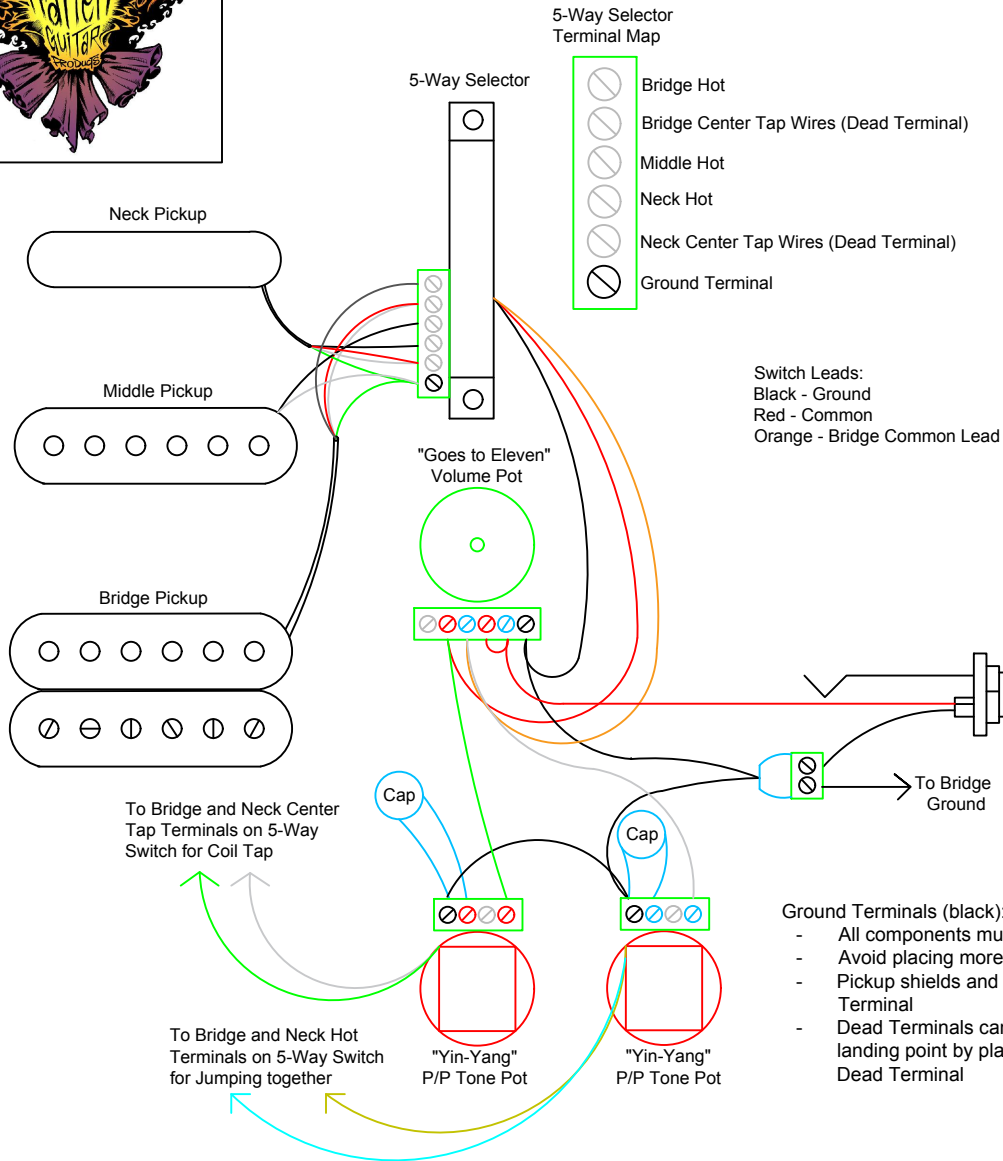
5-Way Selector
Terminal Map

Bridge Hot
Bridge Center Tap Wires (Dead Terminal)
Middle Hot
Neck Hot
Neck Center Tap Wires (Dead Terminal)
Ground Terminal

5-Way Selector

Neck Pickup

Middle Pickup

Bridge Pickup

Switch Leads:
Black - Ground
Red - Common
Orange - Bridge Common Lead

"Goes to Eleven"
Volume Pot

To Bridge
Ground

Cap

Cap

To Bridge and Neck Center Tap Terminals on 5-Way Switch for Coil Tap

To Bridge and Neck Hot Terminals on 5-Way Switch for Jumping together

"Yin-Yang"
P/P Tone Pot

"Yin-Yang"
P/P Tone Pot

Ground Terminals (black):
- All components mu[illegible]
- Avoid placing more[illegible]
- Pickup shields and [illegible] Terminal
- Dead Terminals car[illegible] landing point by pla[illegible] Dead Terminal